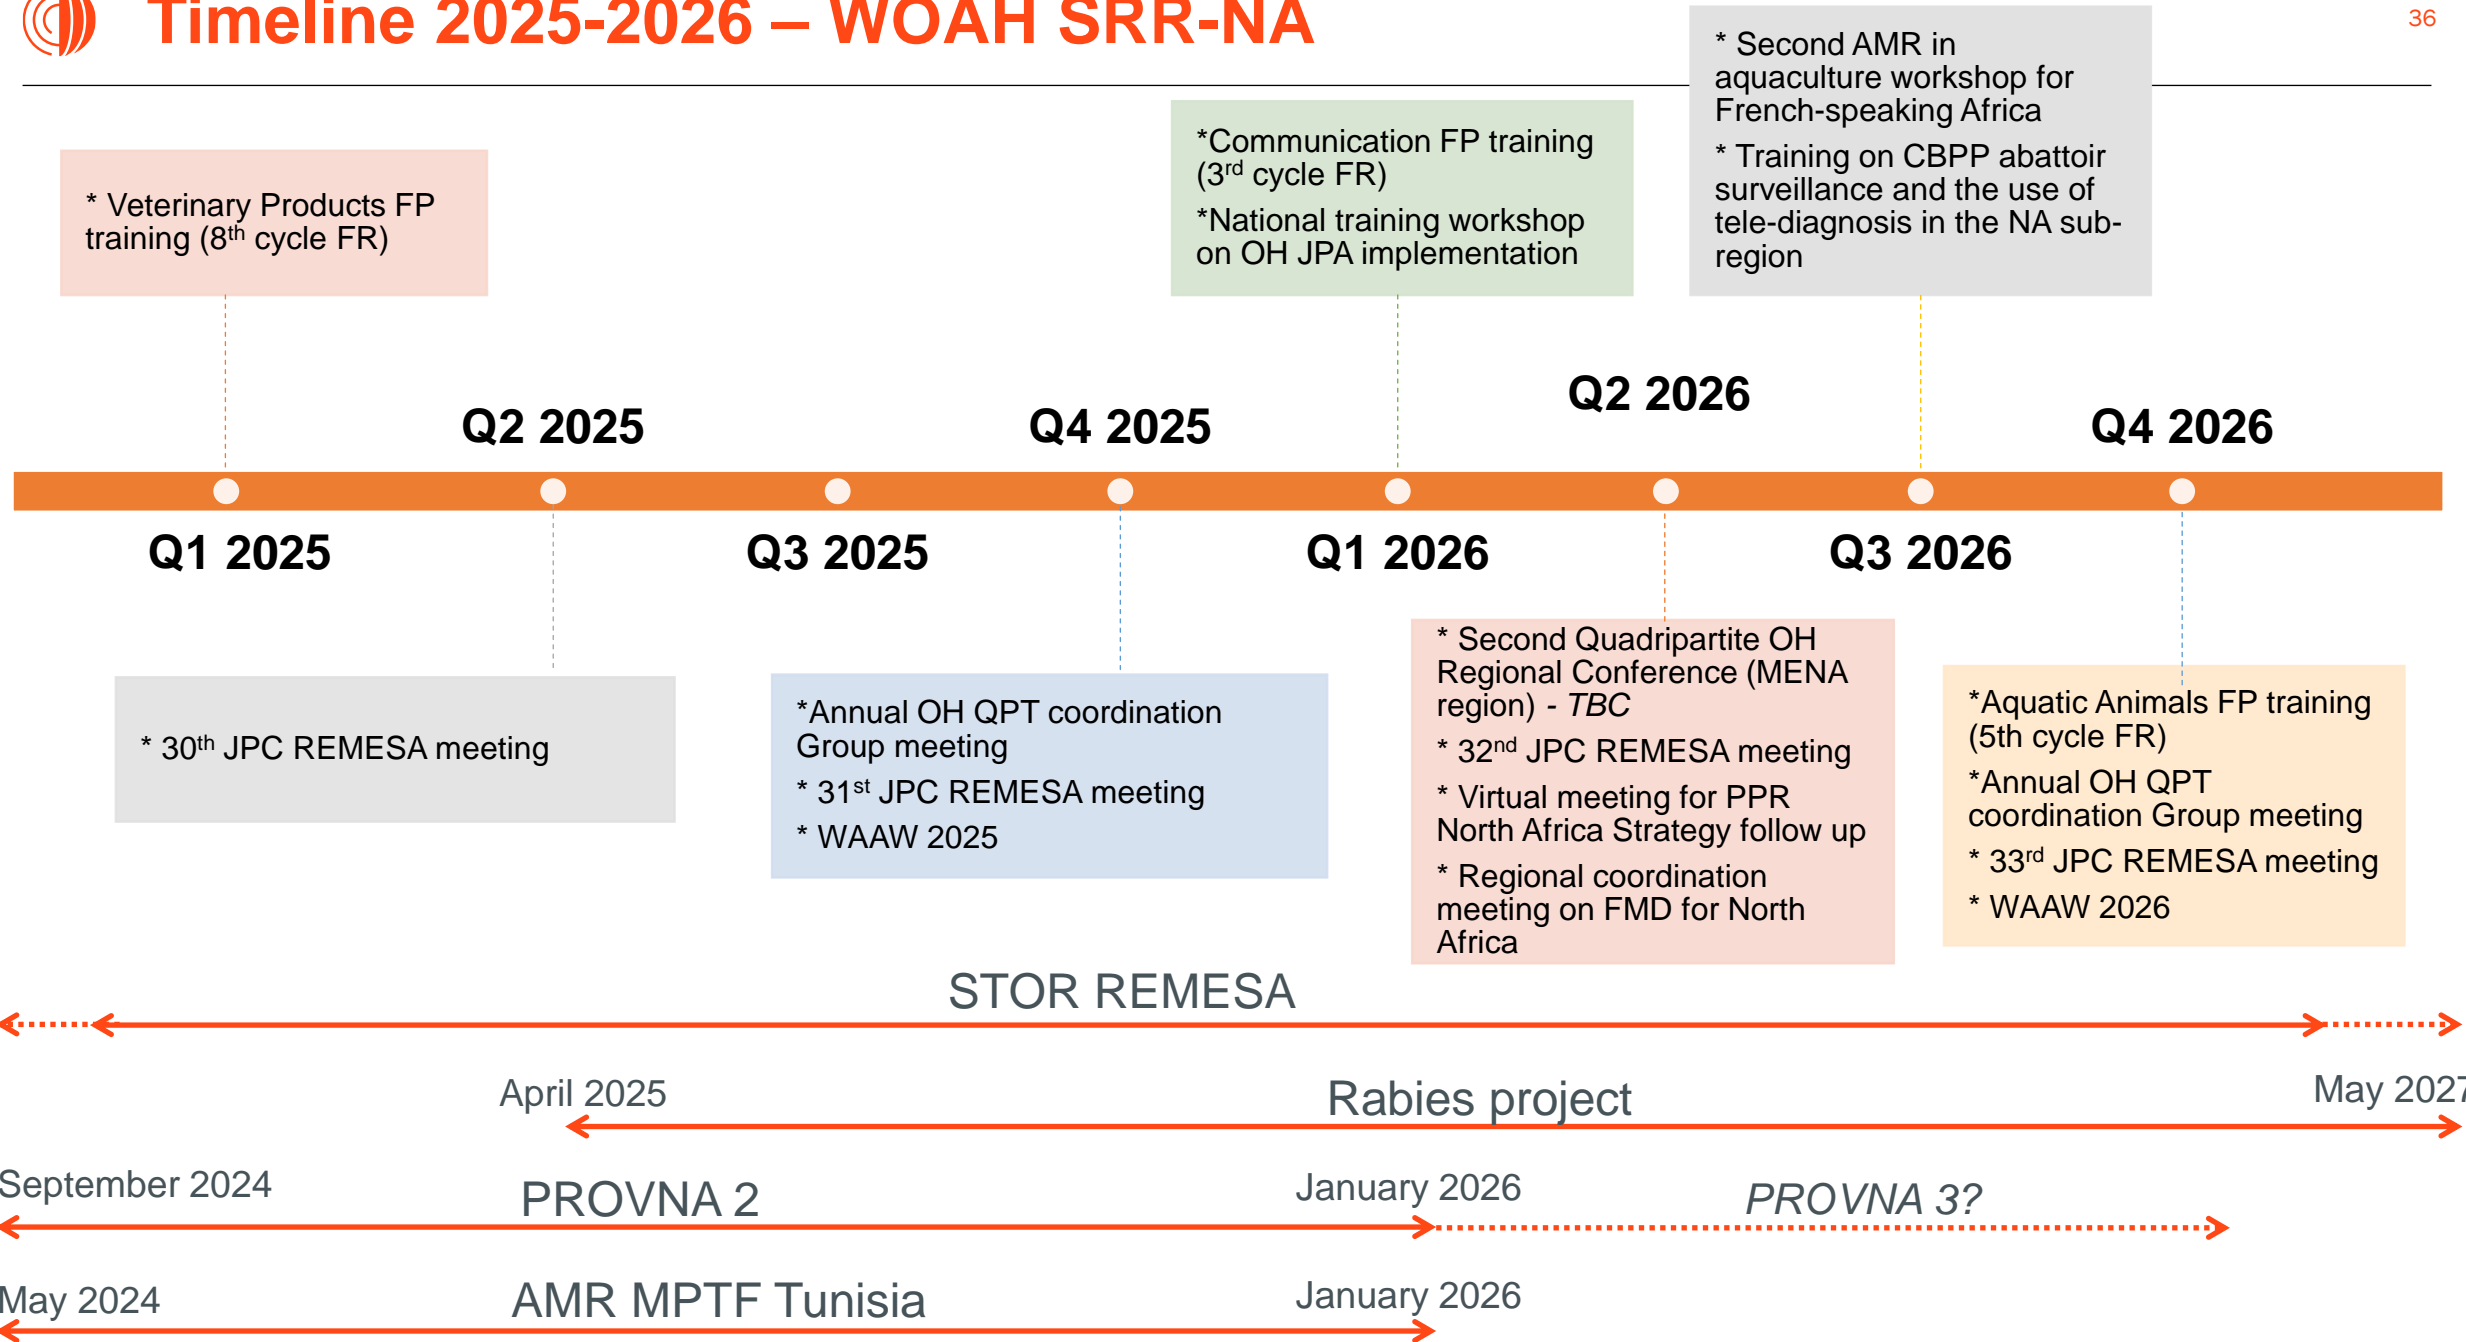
Timeline 2025-2026 – WOAH SRR-NA

36

* Veterinary Products FP training (8$^{th}$ cycle FR)

*Communication FP training (3$^{rd}$ cycle FR)

*National training workshop on OH JPA implementation

* Second AMR in aquaculture workshop for French-speaking Africa

* Training on CBPP abattoir surveillance and the use of tele-diagnosis in the NA sub-region

Q2 2025

Q4 2025

Q2 2026

Q4 2026

Q1 2025

Q3 2025

Q1 2026

Q3 2026

* 30$^{th}$ JPC REMESA meeting

*Annual OH QPT coordination Group meeting

* 31$^{st}$ JPC REMESA meeting

* WAAW 2025

* Second Quadripartite OH Regional Conference (MENA region) - TBC

* 32$^{nd}$ JPC REMESA meeting

* Virtual meeting for PPR North Africa Strategy follow up

* Regional coordination meeting on FMD for North Africa

*Aquatic Animals FP training (5th cycle FR)

*Annual OH QPT coordination Group meeting

* 33$^{rd}$ JPC REMESA meeting

* WAAW 2026

STOR REMESA

April 2025

Rabies project

May 2027

September 2024

PROVNA 2

January 2026

PROVNA 3?

May 2024

AMR MPTF Tunisia

January 2026